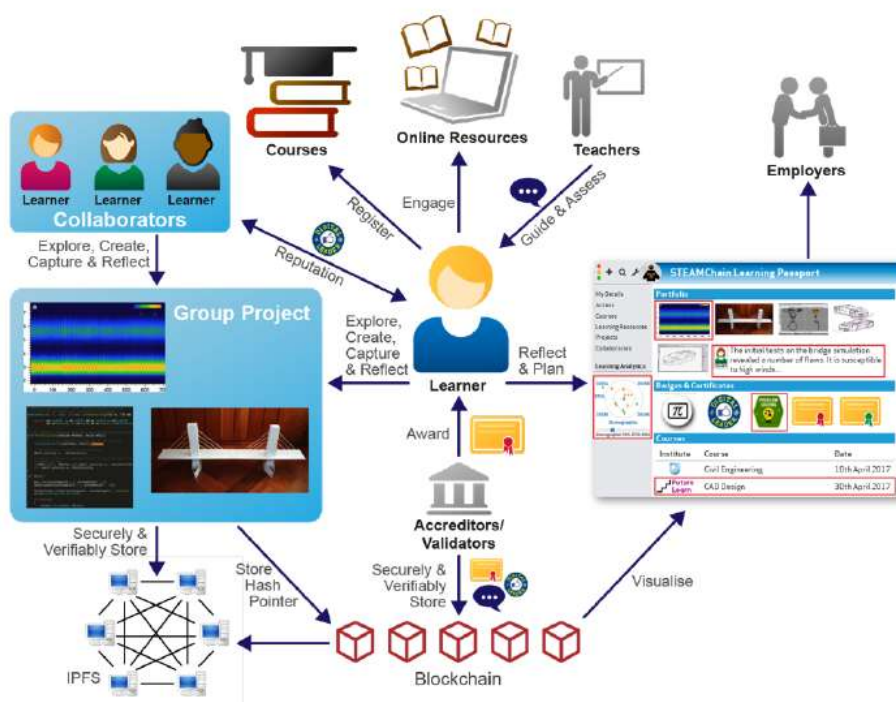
Courses

Online Resources

Teachers

Employers

Learner Learner Learner
Collaborators

Register

Engage

Guide & Assess

Reputation

Explore, Create, Capture & Reflect

Group Project

Explore, Create, Capture & Reflect

Learner

Reflect & Plan

STEAMChain Learning Passport

My Details
Actions
Courses
Learning Resources
Projects
Collaborators

Learning Analytics

Portfolio

The initial tests on the bridge simulation revealed a number of flaws. It is susceptible to high winds...

Badges & Certificates

Courses

| Institute | Course | Date |
|---|---|---|
| | Civil Engineering | 10th April 2017 |
| Future Learn | CAD Design | 30th April 2017 |

Award

Accreditors/ Validators

Securely & Verifiably Store

Store Hash Pointer

Securely & Verifiably Store

Visualise

IPFS

Blockchain